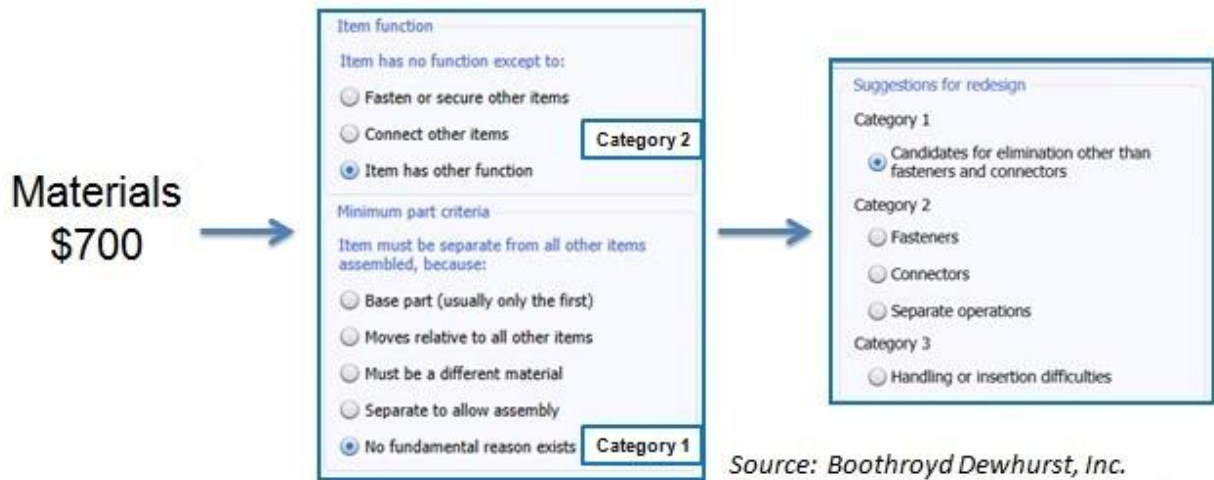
Materials
$700

Item function

Item has no function except to:

Fasten or secure other items

Connect other items

Category 2

Item has other function

Minimum part criteria

Item must be separate from all other items assembled, because:

Base part (usually only the first)

Moves relative to all other items

Must be a different material

Separate to allow assembly

No fundamental reason exists

Category 1

Suggestions for redesign

Category 1

Candidates for elimination other than fasteners and connectors

Category 2

Fasteners

Connectors

Separate operations

Category 3

Handling or insertion difficulties

Source: Boothroyd Dewhurst, Inc.